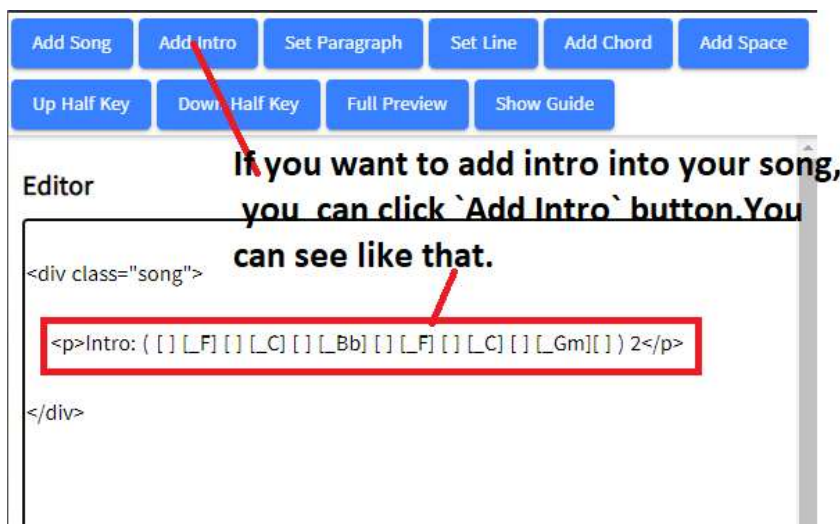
Add Song Add Intro Set Paragraph Set Line Add Chord Add Space

Up Half Key Down Half Key Full Preview Show Guide

Editor

If you want to add intro into your song, you can click `Add Intro` button.You can see like that.

<div class="song">

<p>Intro: ( [ ] [_F] [ ] [_C] [ ] [_Bb] [ ] [_F] [ ] [_C] [ ] [_Gm][ ] ) 2</p>

</div>